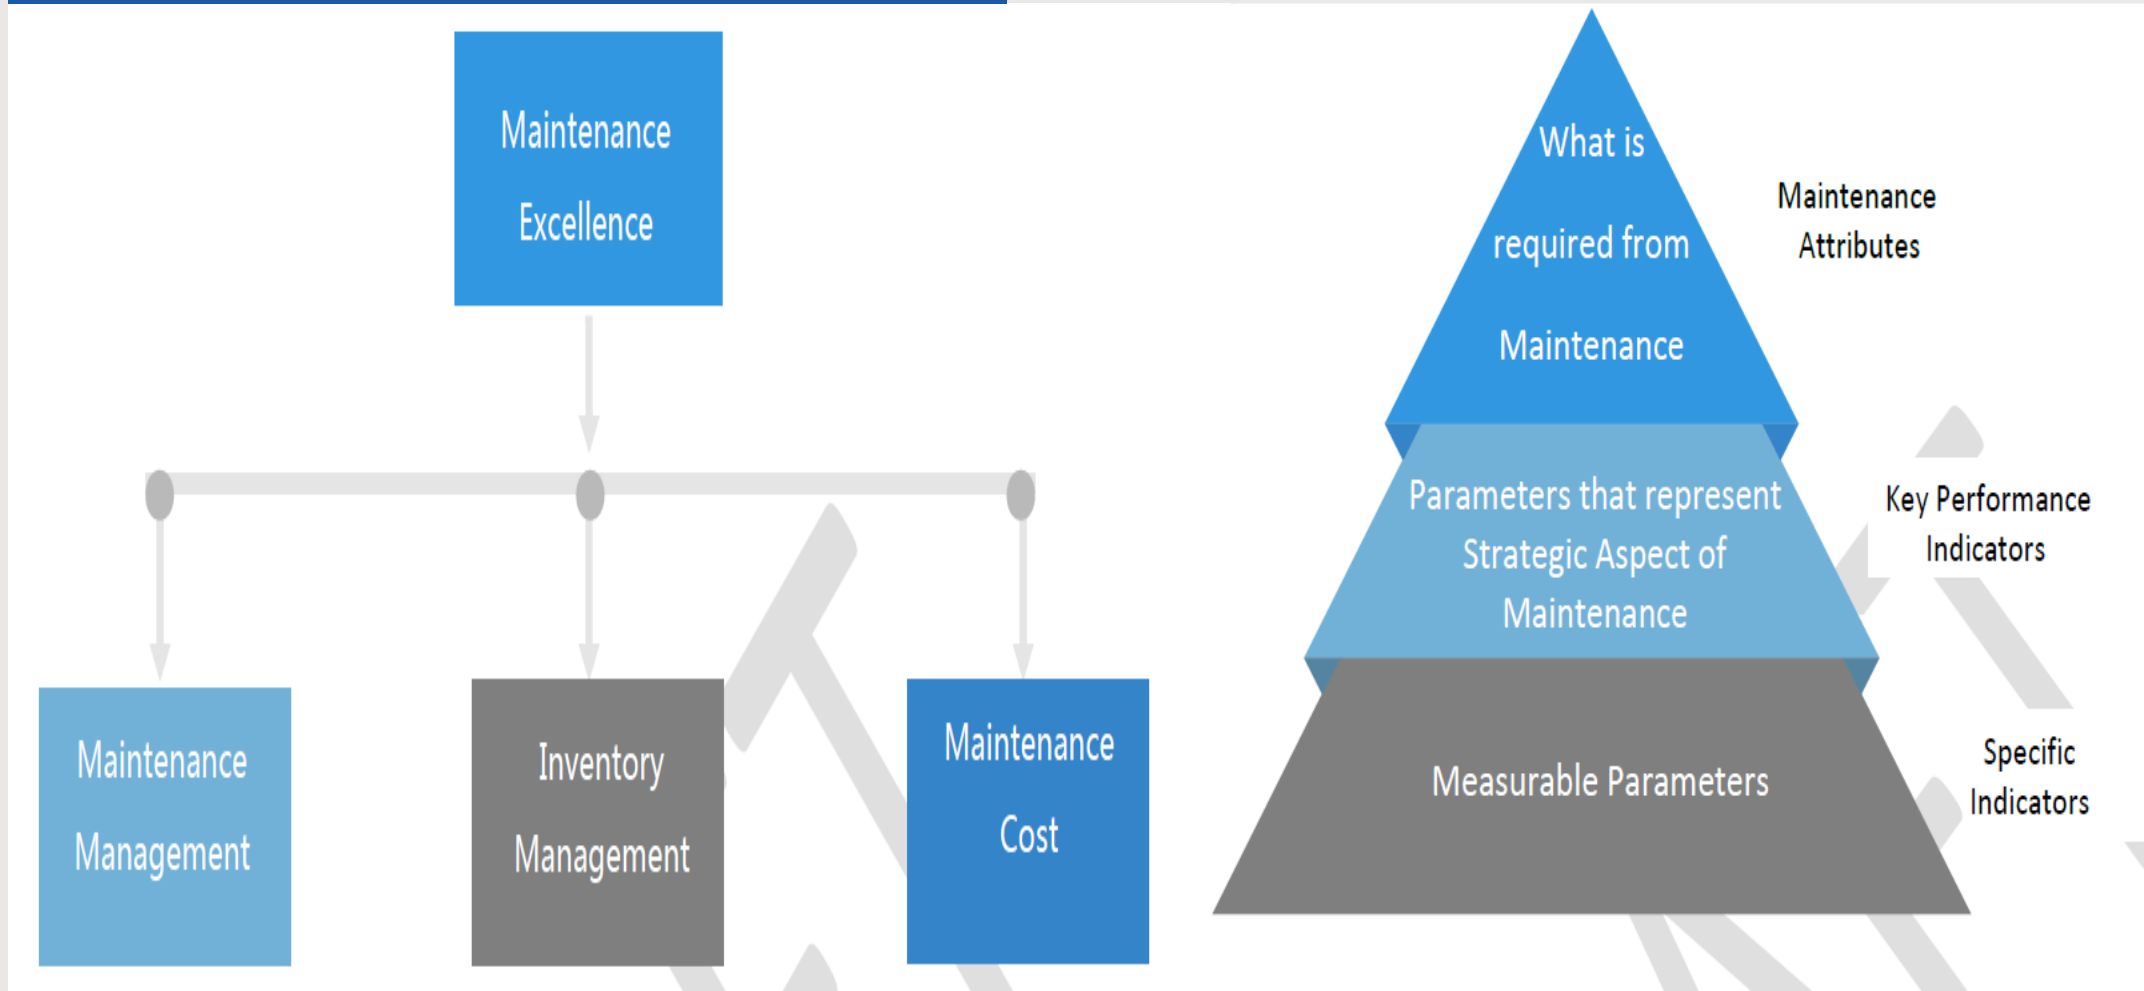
Maintenance Excellence

Maintenance Management

Inventory Management

Maintenance Cost

What is required from Maintenance

Maintenance Attributes

Parameters that represent Strategic Aspect of Maintenance

Key Performance Indicators

Measurable Parameters

Specific Indicators